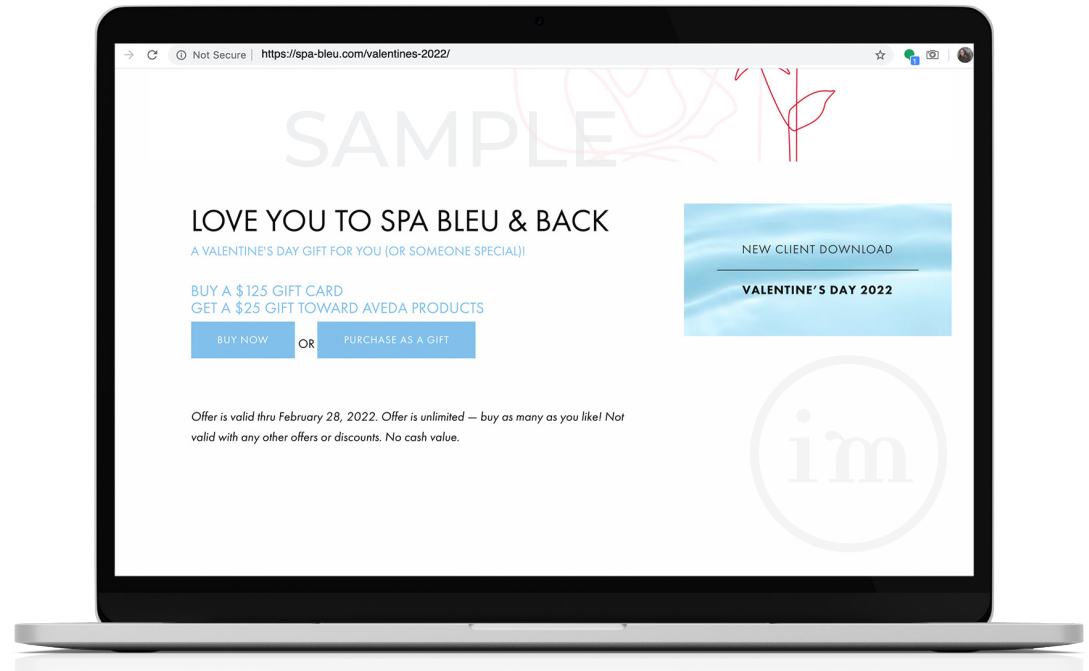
Not Secure | https://spa-bleu.com/valentines-2022/

SAMPLE

LOVE YOU TO SPA BLEU & BACK

A VALENTINE'S DAY GIFT FOR YOU (OR SOMEONE SPECIAL)!

BUY A $125 GIFT CARD
GET A $25 GIFT TOWARD AVEDA PRODUCTS

BUY NOW OR PURCHASE AS A GIFT

Offer is valid thru February 28, 2022. Offer is unlimited — buy as many as you like! Not valid with any other offers or discounts. No cash value.

NEW CLIENT DOWNLOAD

VALENTINE'S DAY 2022

im